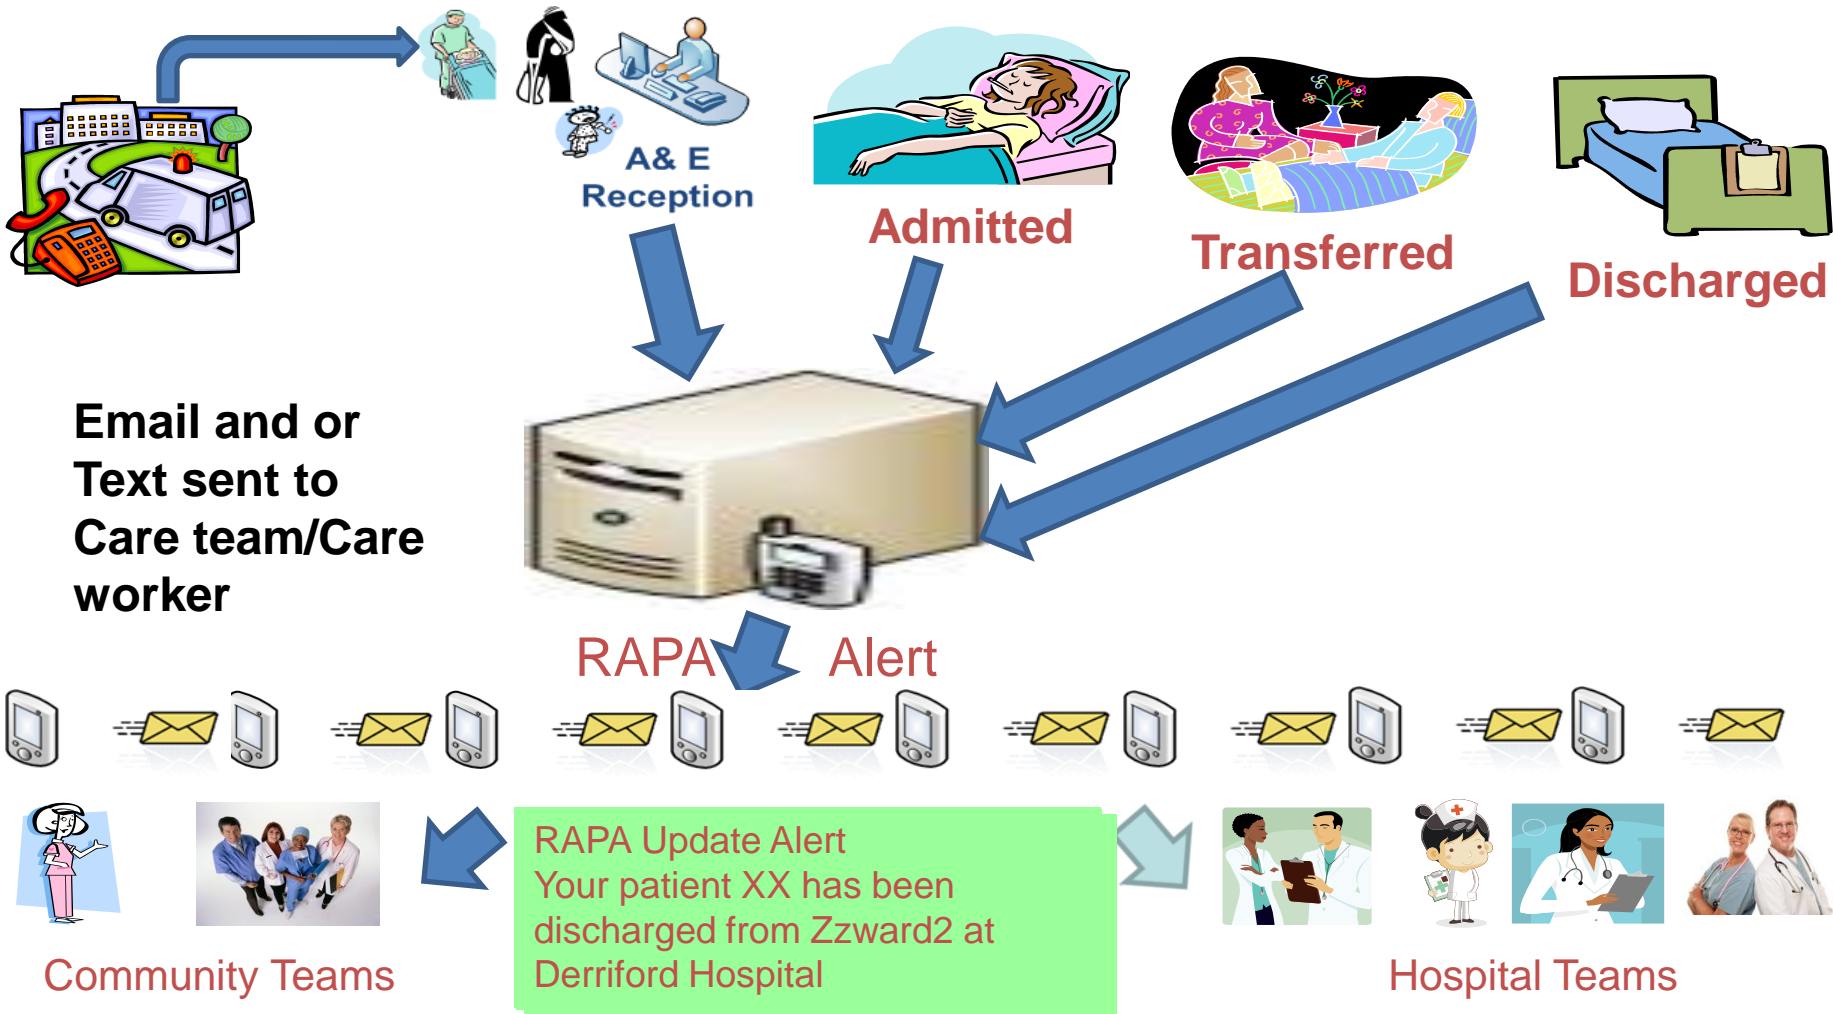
A& E
Reception

Admitted

Transferred

Discharged

Email and or Text sent to Care team/Care worker

RAPA Alert

RAPA Update Alert
Your patient XX has been discharged from Zzward2 at Derriford Hospital

Community Teams

Hospital Teams